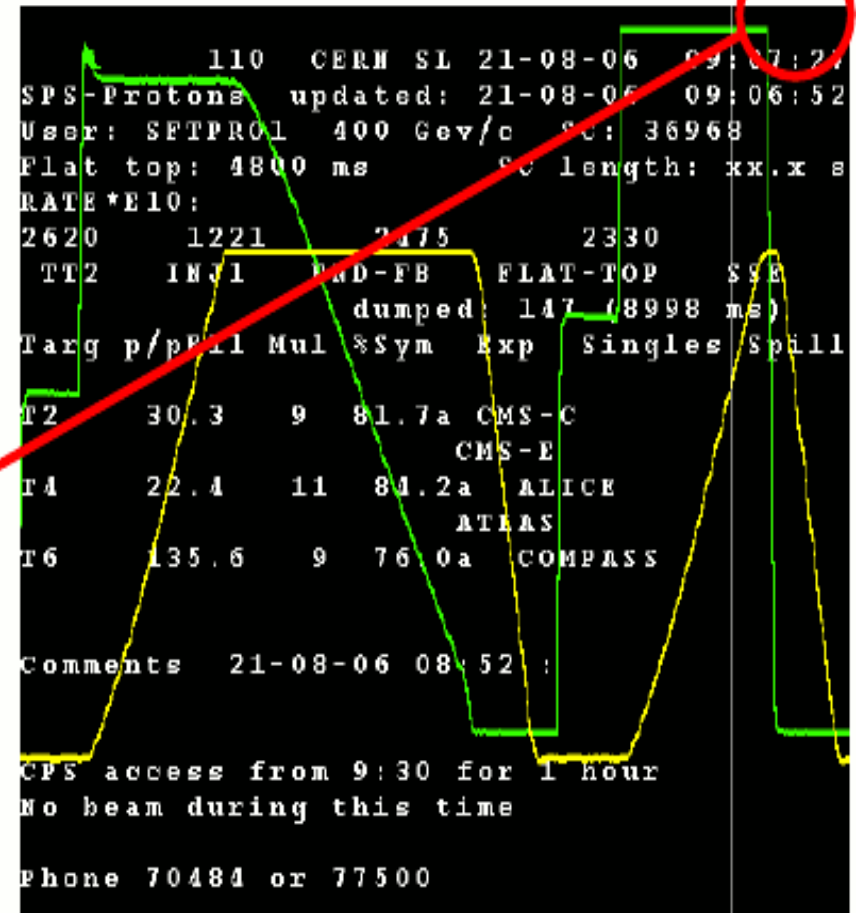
110 CERN SL 21-08-06 09:07:2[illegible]
SPS-Protons updated: 21-08-06 09:06:52
User: SFTPRO1 400 Gev/c SC: 36968
Flat top: 4800 ms SC length: xx.x s
RATE*E10:
2620 1221 2175 2330
TT2 INJ1 END-FB FLAT-TOP SSE
dumped: 147 (8998 ms)
Targ p/pE11 Mul %Sym Exp Singles Spill

T2 30.3 9 81.7a CMS-C
CMS-E
T4 22.4 11 81.2a ALICE
ATLAS
T6 135.6 9 76.0a COMPASS

Comments 21-08-06 08:52 :

CPS access from 9:30 for 1 hour
No beam during this time

Phone 70484 or 77500